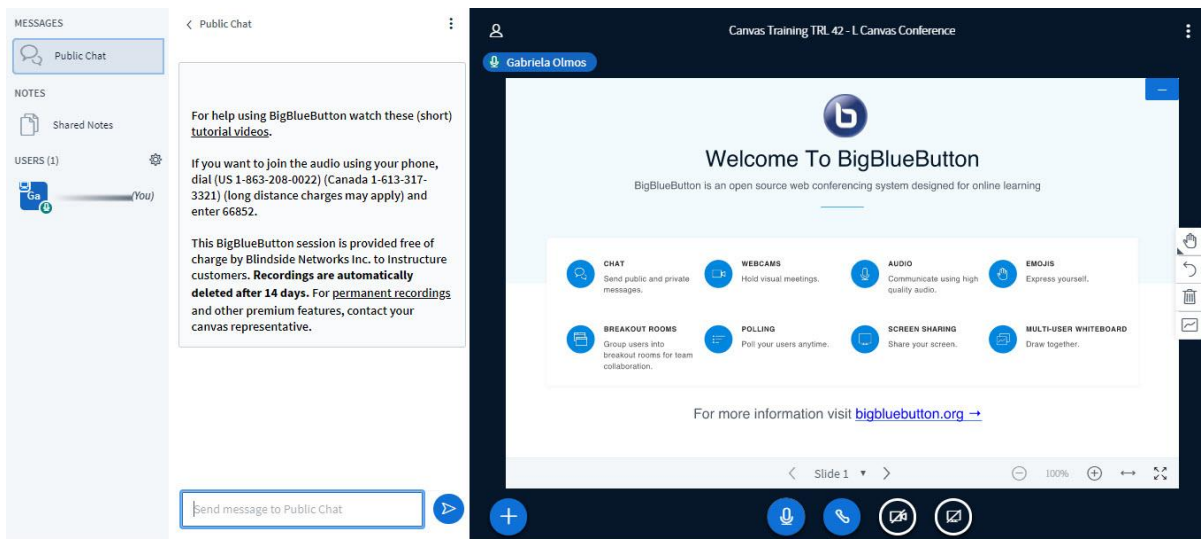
MESSAGES

Public Chat

NOTES

Shared Notes

USERS (1)

Ga

(You)

< Public Chat

For help using BigBlueButton watch these (short) tutorial videos.

If you want to join the audio using your phone, dial (US 1-863-208-0022) (Canada 1-613-317-3321) (long distance charges may apply) and enter 66852.

This BigBlueButton session is provided free of charge by Blindside Networks Inc. to Instructure customers. **Recordings are automatically deleted after 14 days.** For permanent recordings and other premium features, contact your canvas representative.

Send message to Public Chat

Canvas Training TRL 42 - L Canvas Conference

Gabriela Olmos

Welcome To BigBlueButton

BigBlueButton is an open source web conferencing system designed for online learning

CHAT
Send public and private messages.

WEBCAMS
Hold visual meetings.

AUDIO
Communicate using high quality audio.

EMOJIS
Express yourself.

BREAKOUT ROOMS
Group users into breakout rooms for team collaboration.

POLLING
Poll your users anytime.

SCREEN SHARING
Share your screen.

MULTI-USER WHITEBOARD
Draw together.

For more information visit bigbluebutton.org →

Slide 1

100%